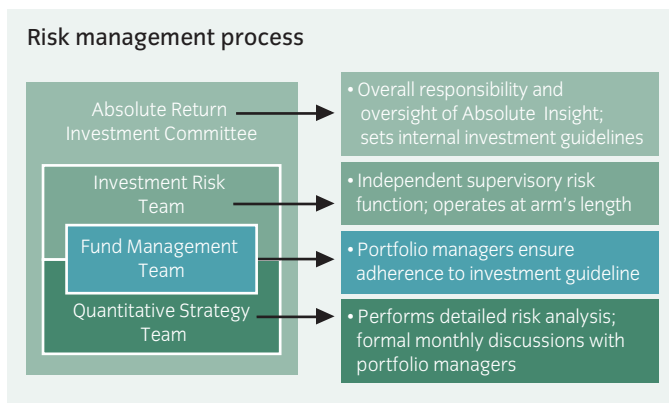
Risk management process

Absolute Return Investment Committee

Investment Risk Team

Fund Management Team

Quantitative Strategy Team

• Overall responsibility and oversight of Absolute Insight; sets internal investment guidelines

• Independent supervisory risk function; operates at arm's length

• Portfolio managers ensure adherence to investment guideline

• Performs detailed risk analysis; formal monthly discussions with portfolio managers